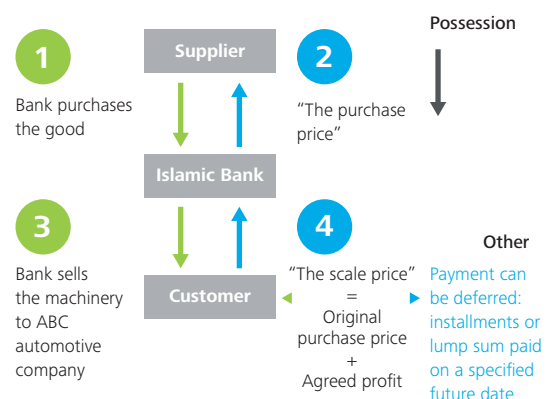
Possession

1

Supplier

2

Bank purchases the good

"The purchase price"

Islamic Bank

3

4

Other

Bank sells the machinery to ABC automotive company

Customer

"The scale price" = Original purchase price + Agreed profit

Payment can be deferred: installments or lump sum paid on a specified future date